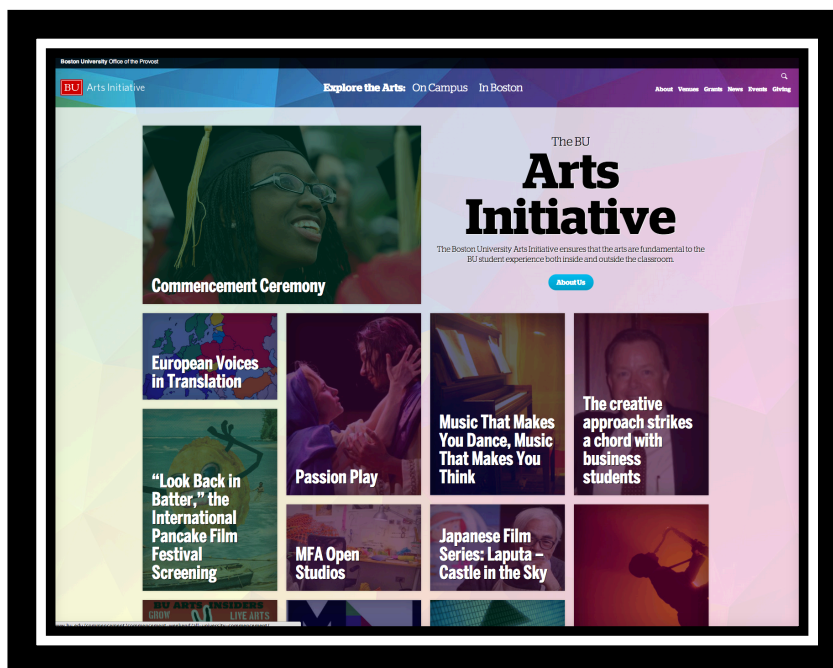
Boston University Office of the Provost

BU Arts Initiative

Explore the Arts: On Campus In Boston

About Venues Grants News Events Giving

The BU

Arts Initiative

The Boston University Arts Initiative ensures that the arts are fundamental to the BU student experience both inside and outside the classroom.

About Us

Commencement Ceremony

European Voices in Translation

Passion Play

Music That Makes You Dance, Music That Makes You Think

The creative approach strikes a chord with business students

“Look Back in Batter,” the International Pancake Film Festival Screening

MFA Open Studios

Japanese Film Series: Laputa – Castle in the Sky

BU ARTS INSIDERS

GROW LIVE ARTS